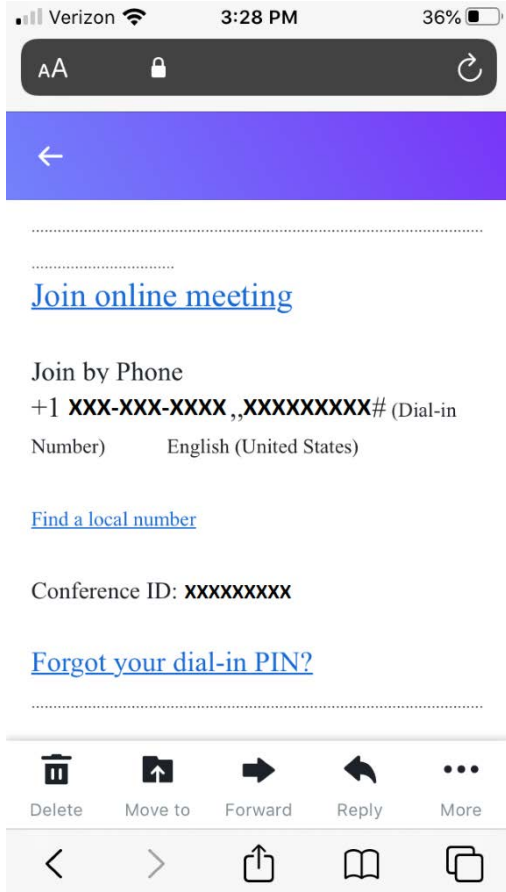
Verizon 3:28 PM 36%

AA

←

Join online meeting

Join by Phone
+1 XXX-XXX-XXXX,,XXXXXXXXX# (Dial-in Number) English (United States)

Find a local number

Conference ID: XXXXXXXXX

Forgot your dial-in PIN?

Delete Move to Forward Reply More